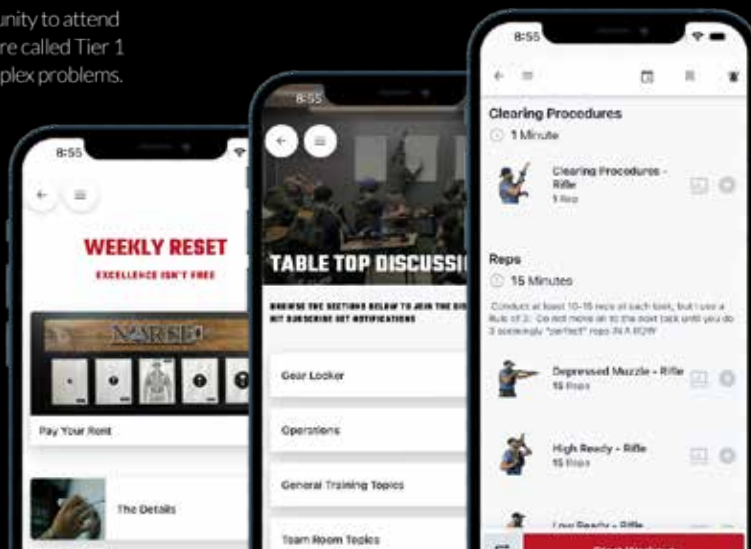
unity to attend
re called Tier 1
plex problems.

8:55

WEEKLY RESET

EXCELLENCE ISN'T FREE

NARSED

Pay Your Rent

The Details

8:55

TABLE TOP DISCUSSI

BROWSE THE SECTIONS BELOW TO JOIN THE DIS HIT SUBSCRIBE GET NOTIFICATIONS

Gear Locker

Operations

General Training Topics

Team Room Topics

8:55

Clearing Procedures

1 Minute

Clearing Procedures - Rifle
1 Rep

Reps

15 Minutes

Conduct at least 10-15 reps of each task, but use a Rule of 3: Do not move on to the next task until you do 3 seemingly "perfect" reps IN A ROW

Depressed Muzzle - Rifle
15 Reps

High Ready - Rifle
15 Reps

Low Ready - Rifle